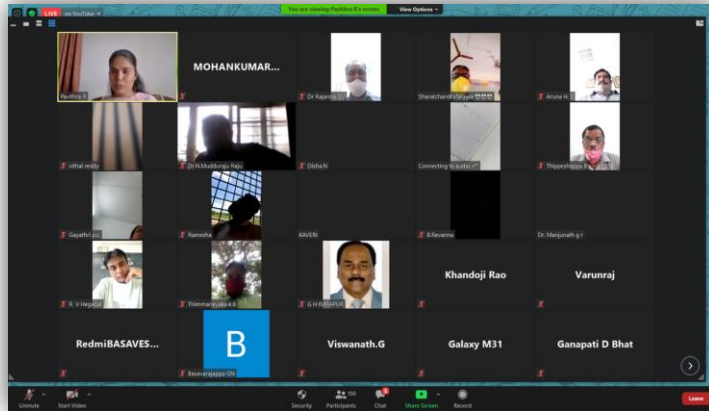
LIVE on YouTube
You are viewing Pavithra R's screen
View Options

Pavithra R
MOHANKUMAR...
Dr Rajanna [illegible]
Sharatchandra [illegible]
Aruna H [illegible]
vitthal reddy
Dr.N.Muddurraju Raju
Disha.N
Connecting to audio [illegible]
Thippeshappa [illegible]
Gayathri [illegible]
Ramesha
KAVERI
B.Revanna
Dr. Manjunath g r
R. V Hegade
Thimmarayappa K.B
G H BIRAPUR
Khandoji Rao
Varunraj
RedmiBASAVES...
B
Basavarajappa GN
Viswanath.G
Galaxy M31
Ganapati D Bhat

Unmute
Start Video
Security
150
Participants
Chat
Share Screen
Record
Leave